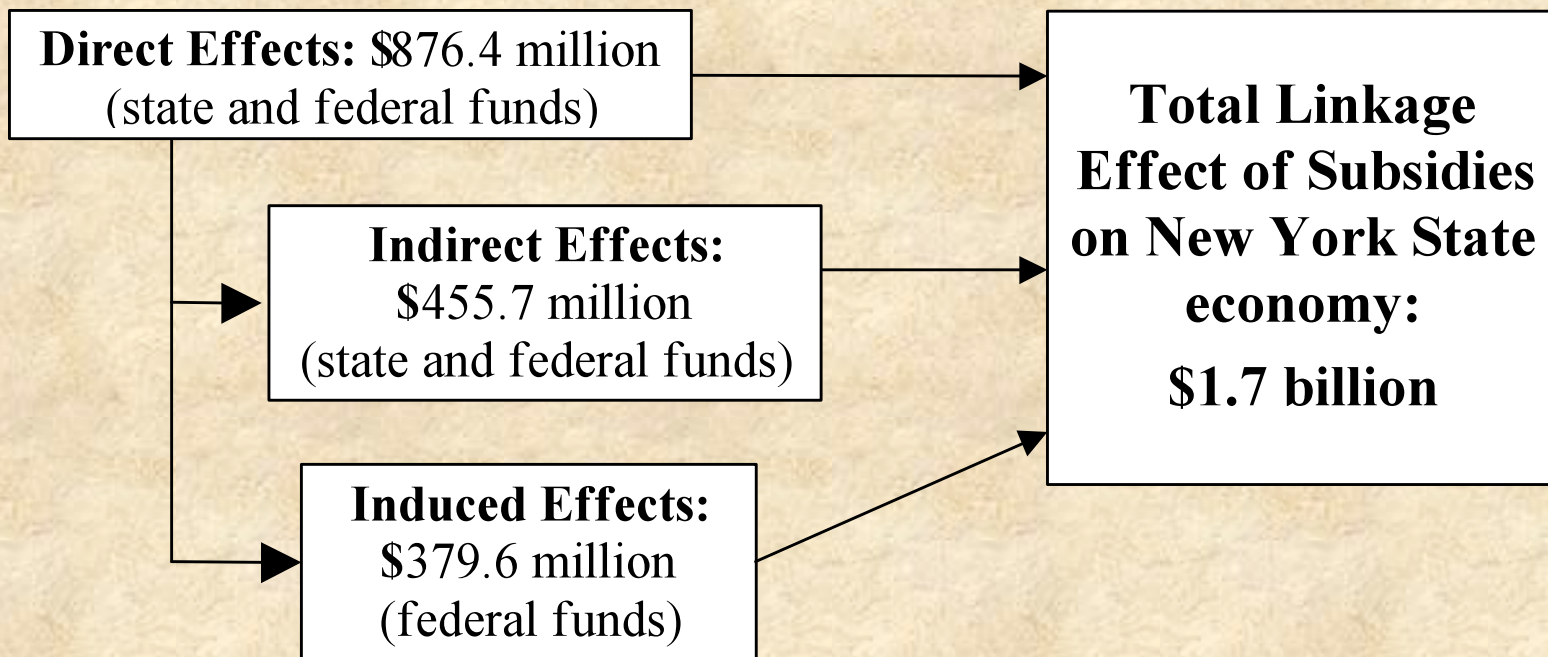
Direct Effects: $876.4 million (state and federal funds)

Indirect Effects: $455.7 million (state and federal funds)

Induced Effects: $379.6 million (federal funds)

Total Linkage Effect of Subsidies on New York State economy: $1.7 billion